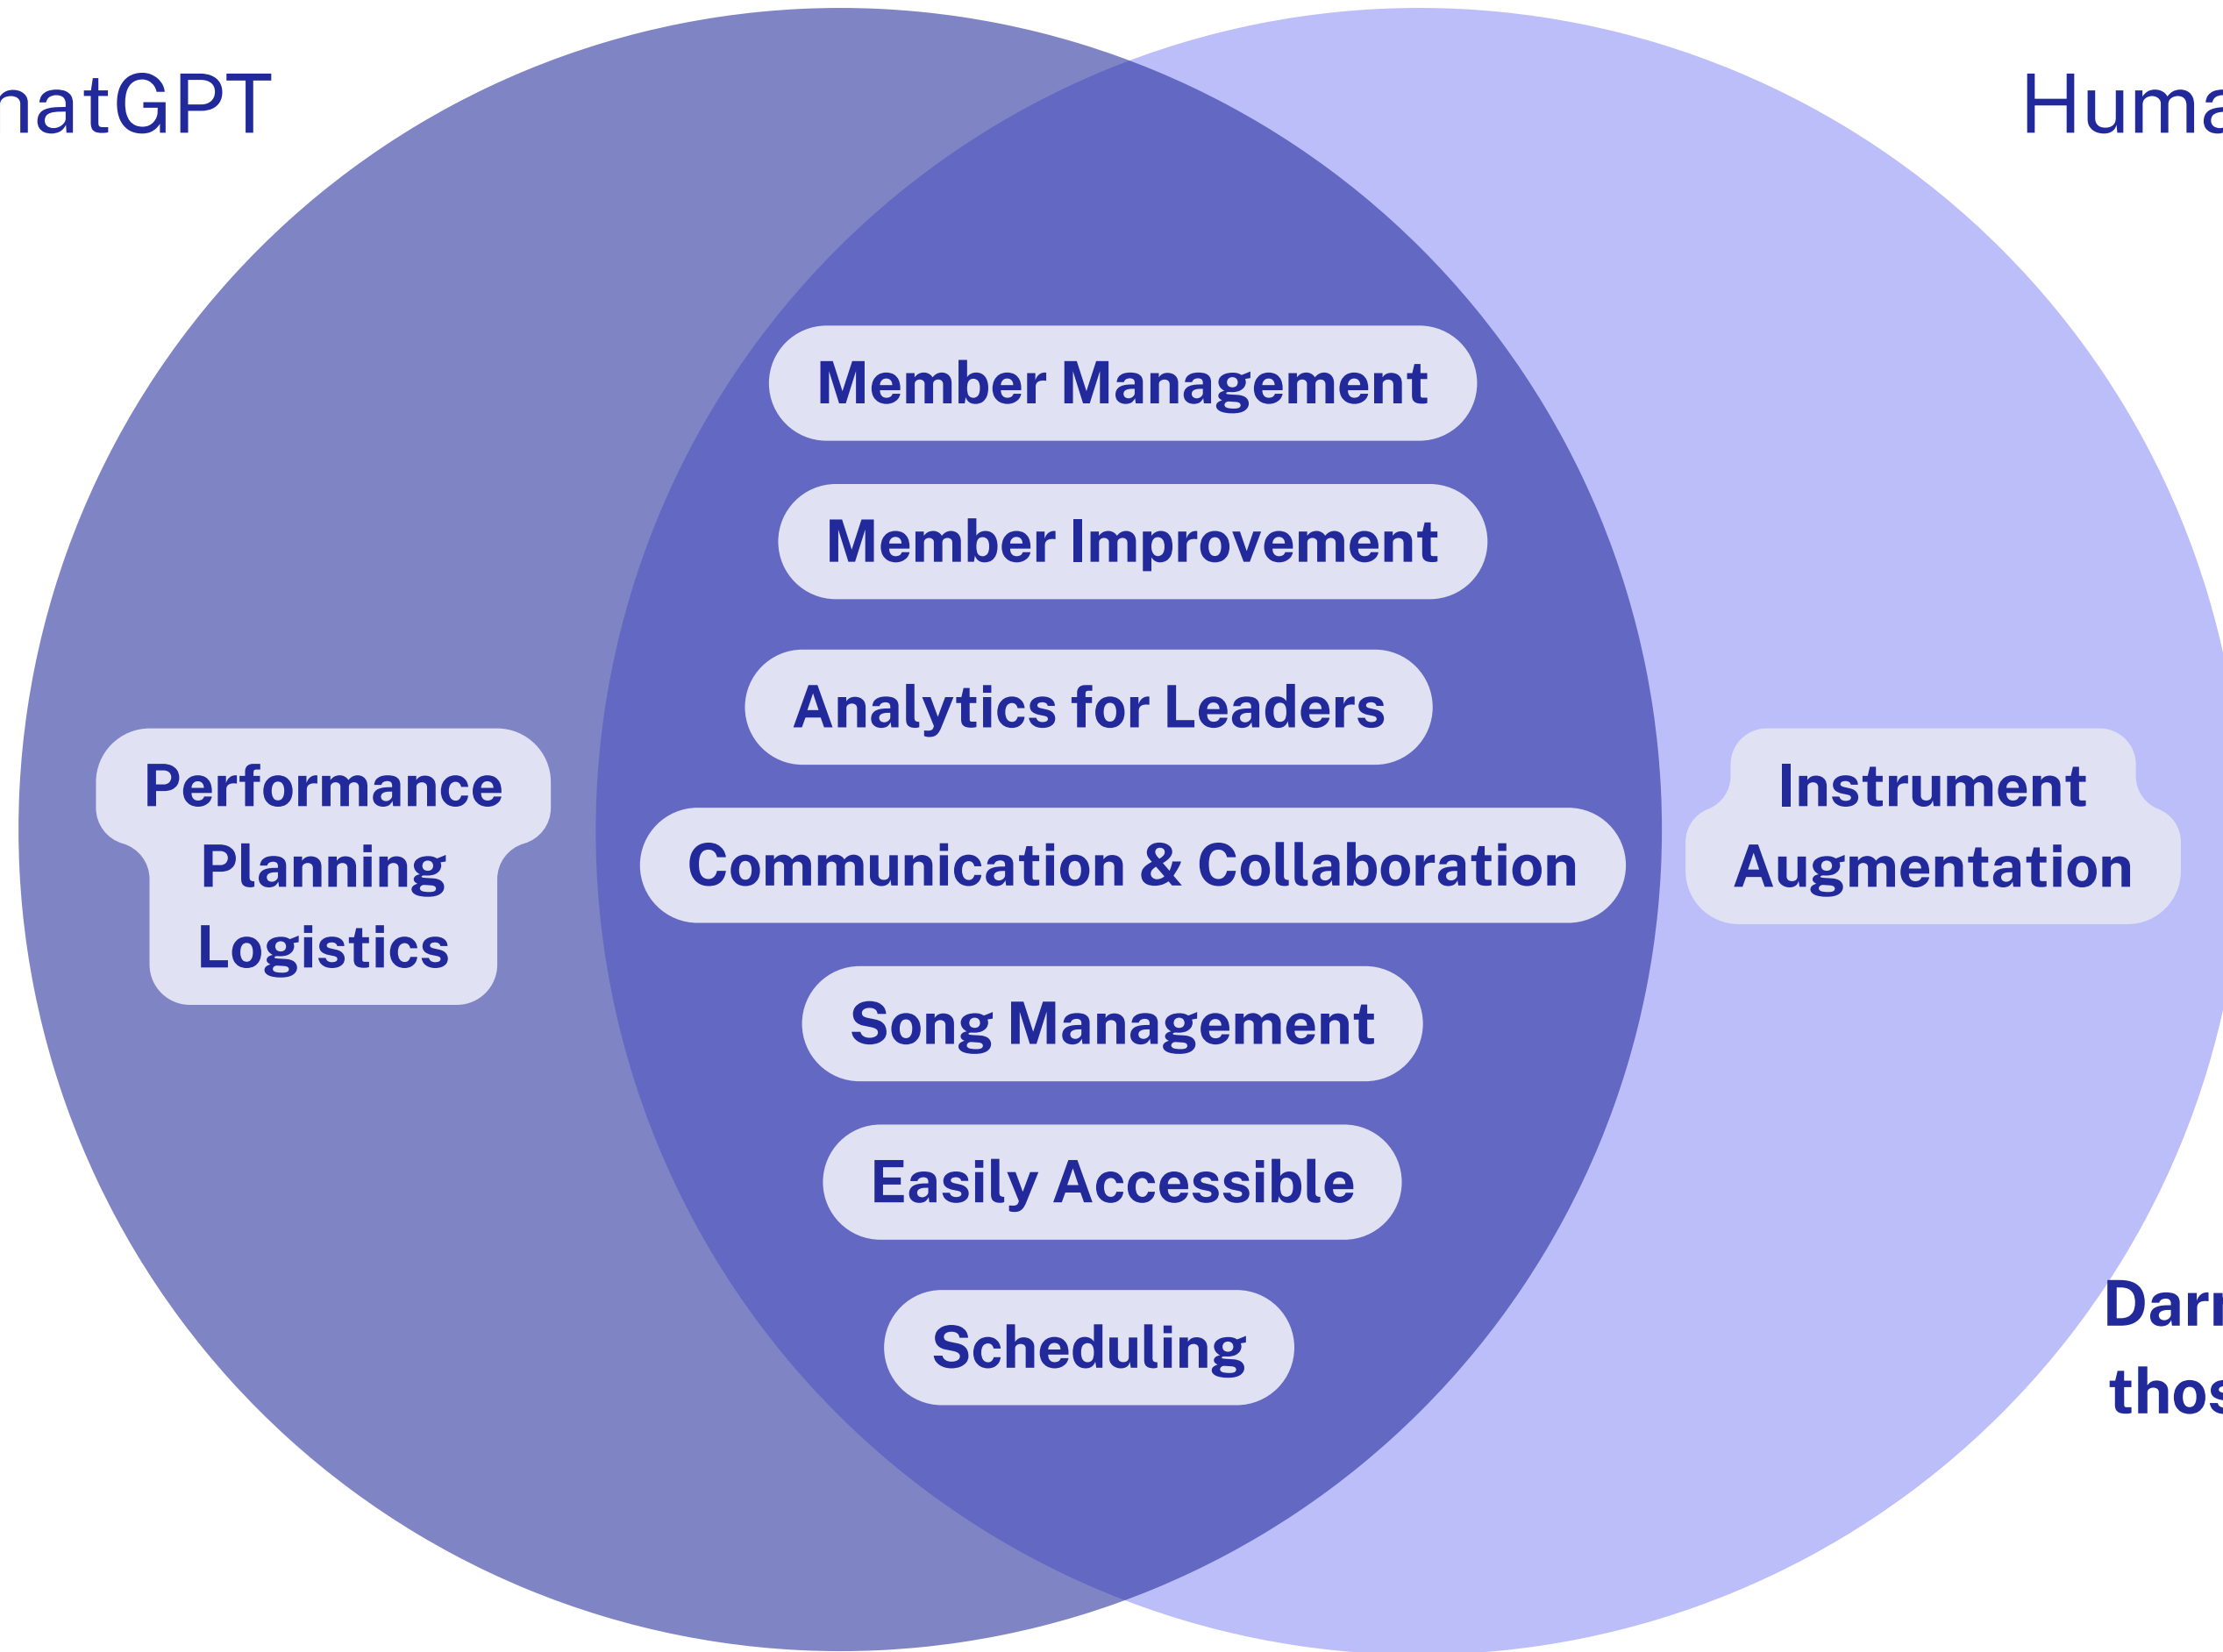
natGPT

Huma

Member Management

Member Improvement

Analytics for Leaders

Performance Planning Logistics

Communication & Collaboration

Instrument Augmentation

Song Management

Easily Accessible

Scheduling

Dar

thos